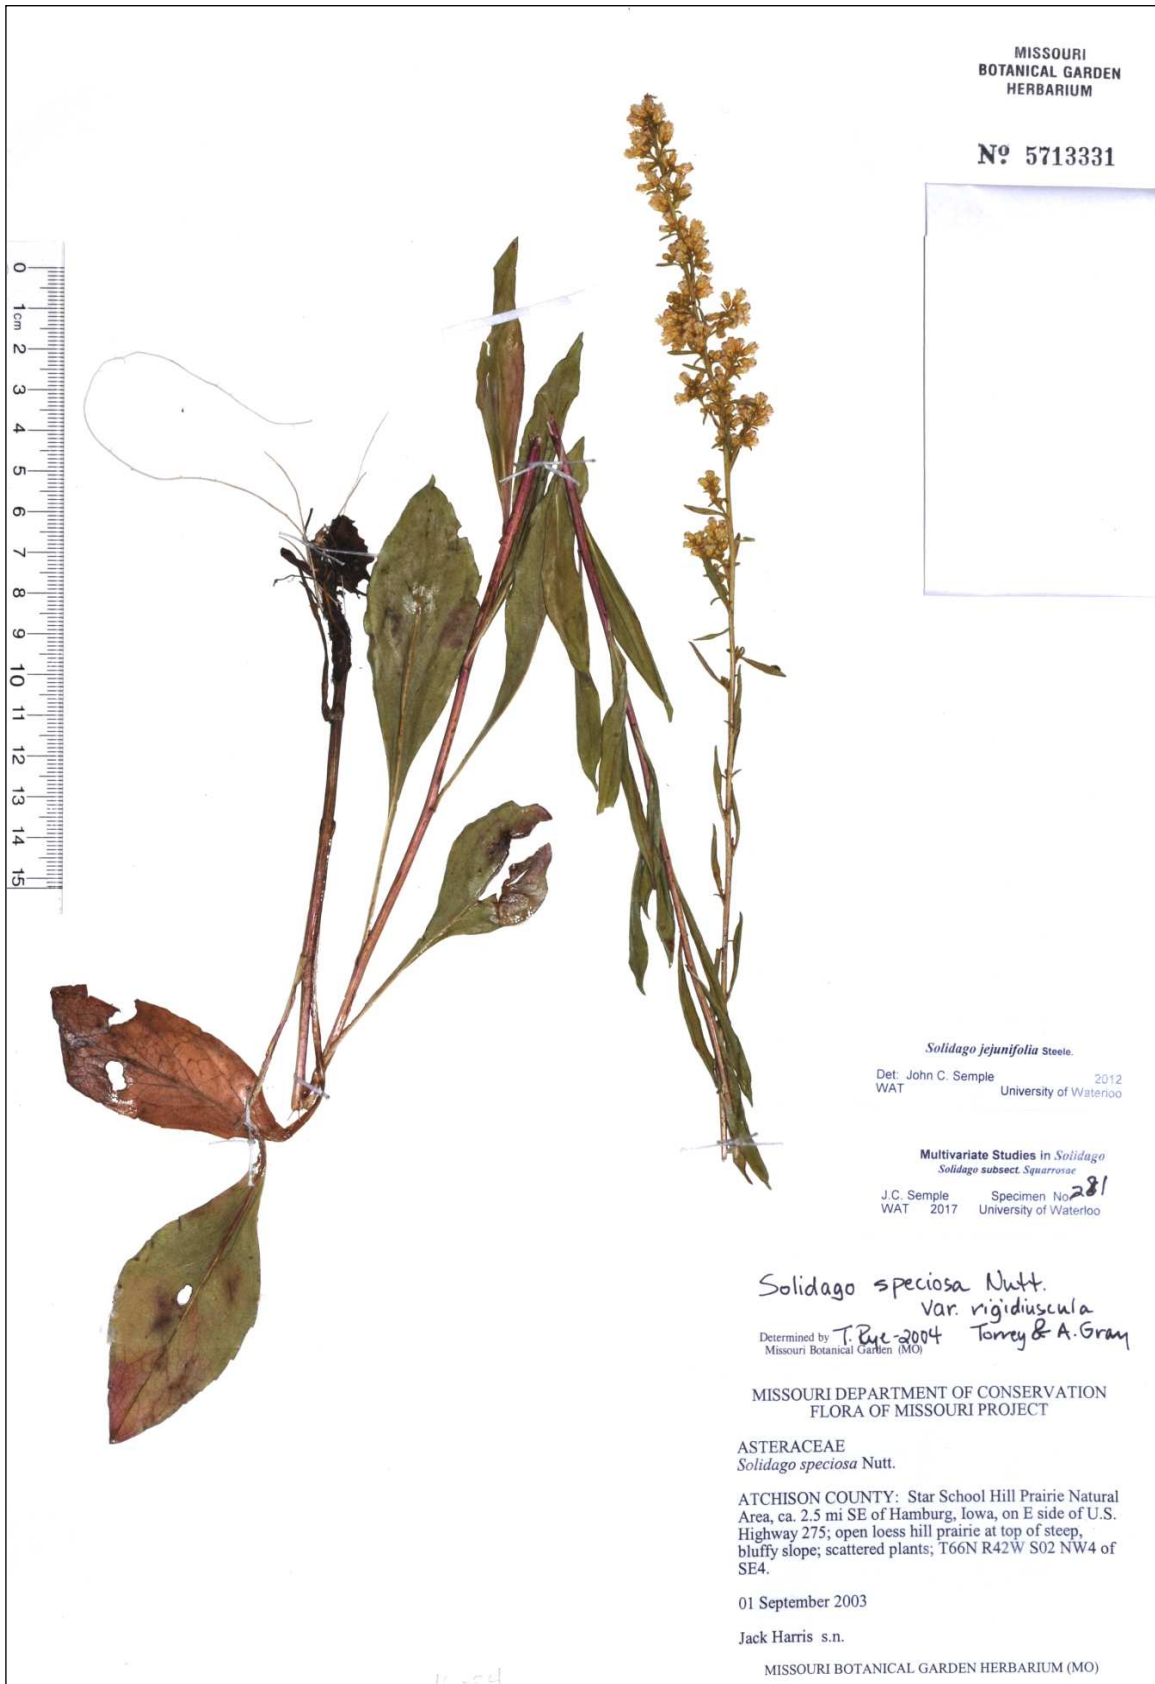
MISSOURI
BOTANICAL GARDEN
HERBARIUM

№ 5713331

0 1cm 2 3 4 5 6 7 8 9 10 11 12 13 14 15

*Solidago jejunifolia* Steele.

Det: John C. Semple 2012
WAT University of Waterloo

Multivariate Studies in *Solidago*
*Solidago* subsect. *Squarrosae*

J.C. Semple Specimen No 281
WAT 2017 University of Waterloo

Solidago speciosa Nutt.
var. rigidiuscula
Torrey & A. Gray

Determined by T. Rye - 2004
Missouri Botanical Garden (MO)

MISSOURI DEPARTMENT OF CONSERVATION
FLORA OF MISSOURI PROJECT

ASTERACEAE
*Solidago speciosa* Nutt.

ATCHISON COUNTY: Star School Hill Prairie Natural Area, ca. 2.5 mi SE of Hamburg, Iowa, on E side of U.S. Highway 275; open loess hill prairie at top of steep, bluffy slope; scattered plants; T66N R42W S02 NW4 of SE4.

01 September 2003

Jack Harris s.n.

MISSOURI BOTANICAL GARDEN HERBARIUM (MO)

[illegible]